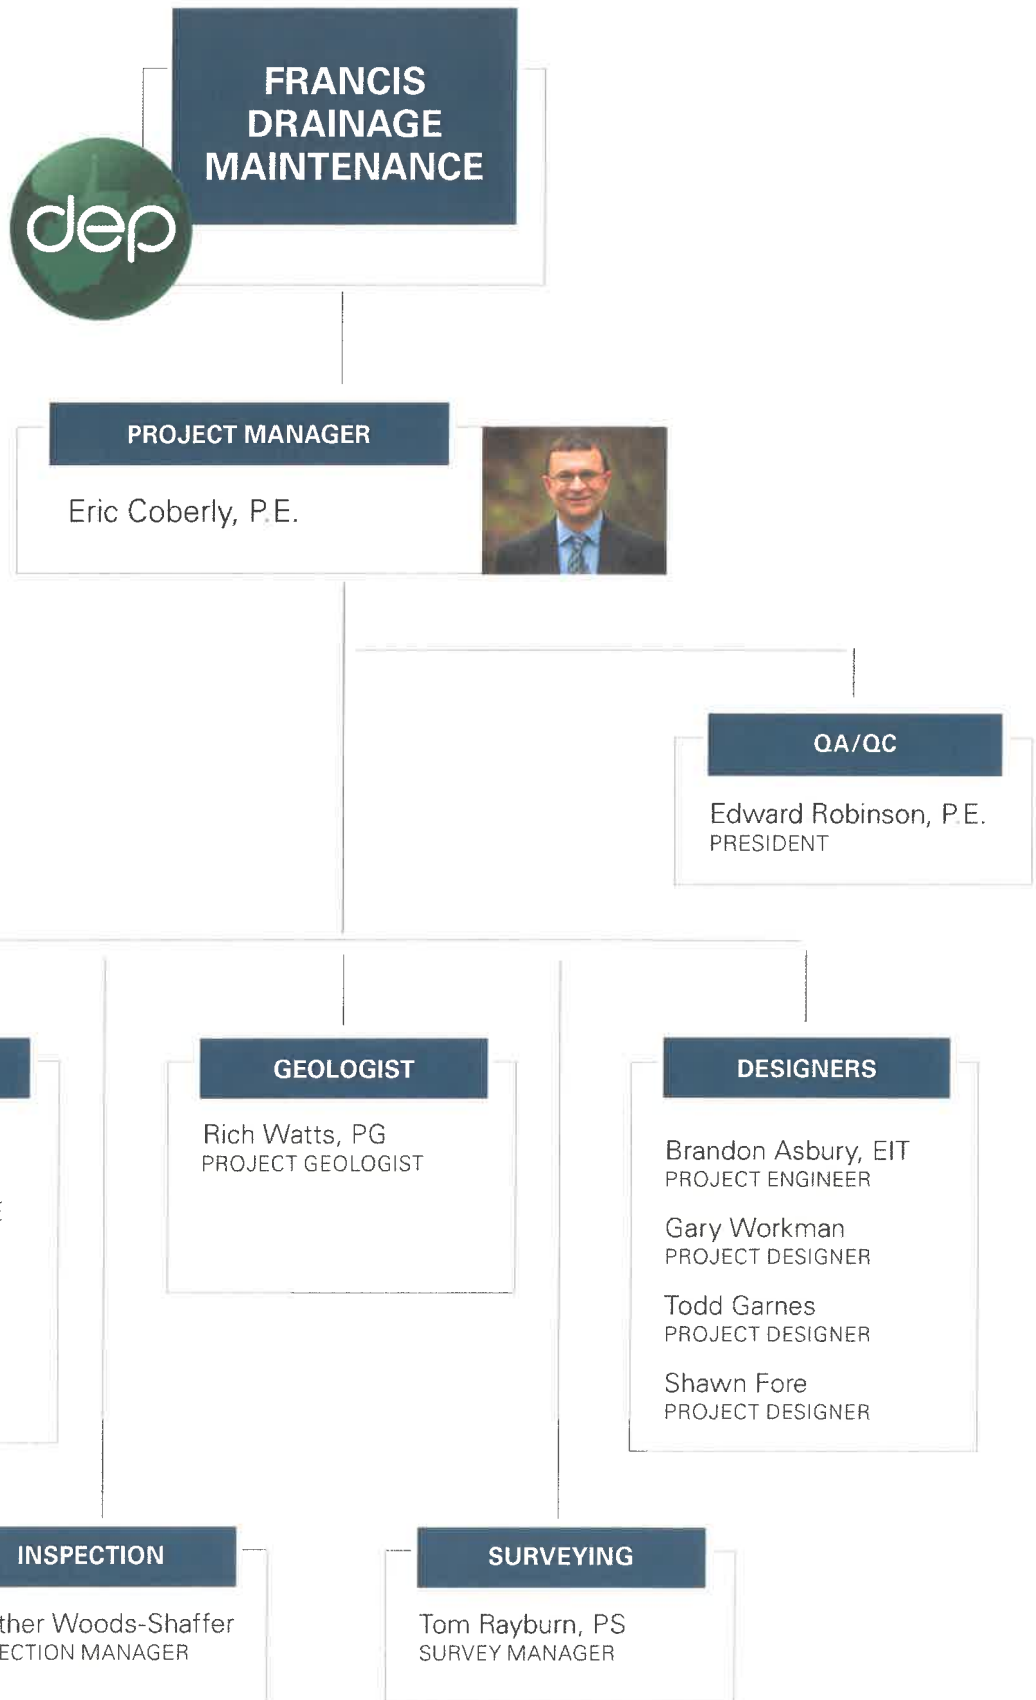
dep

FRANCIS DRAINAGE MAINTENANCE

PROJECT MANAGER

Eric Coberly, P.E.

QA/QC

Edward Robinson, P.E.
PRESIDENT

GEOLOGIST

Rich Watts, PG
PROJECT GEOLOGIST

DESIGNERS

Brandon Asbury, EIT
PROJECT ENGINEER

Gary Workman
PROJECT DESIGNER

Todd Garnes
PROJECT DESIGNER

Shawn Fore
PROJECT DESIGNER

INSPECTION

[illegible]ther Woods-Shaffer
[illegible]ECTION MANAGER

SURVEYING

Tom Rayburn, PS
SURVEY MANAGER